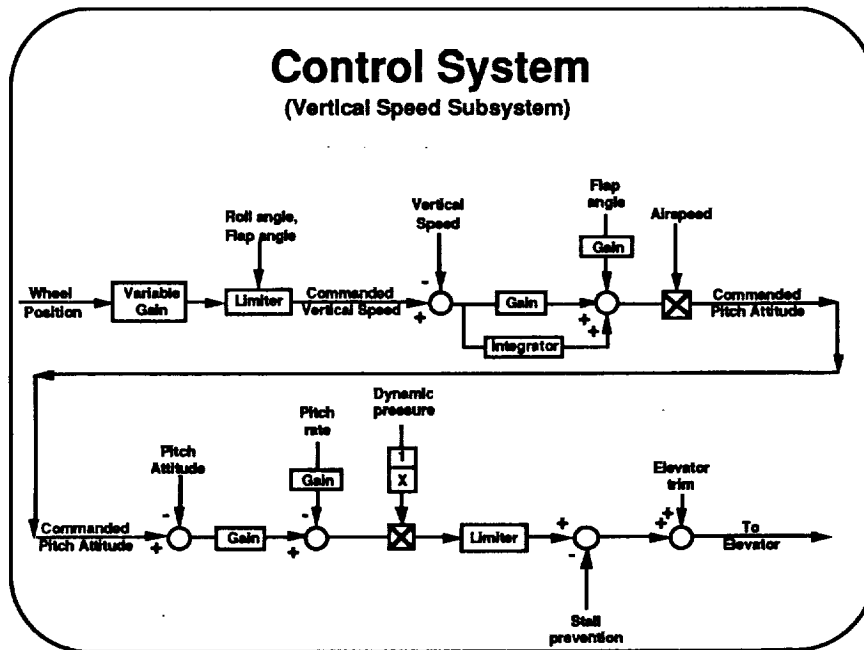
Control System
(Vertical Speed Subsystem)

Wheel Position

Variable Gain

Roll angle, Flap angle

Limiter

Commanded Vertical Speed

Vertical Speed

-

+

Gain

Integrator

Flap angle

Gain

+

+

Airspeed

Commanded Pitch Attitude

Pitch Attitude

Commanded Pitch Attitude

-

+

Gain

Pitch rate

Gain

-

+

Dynamic pressure

1

X

Limiter

+

-

Stall prevention

Elevator trim

+

+

To Elevator